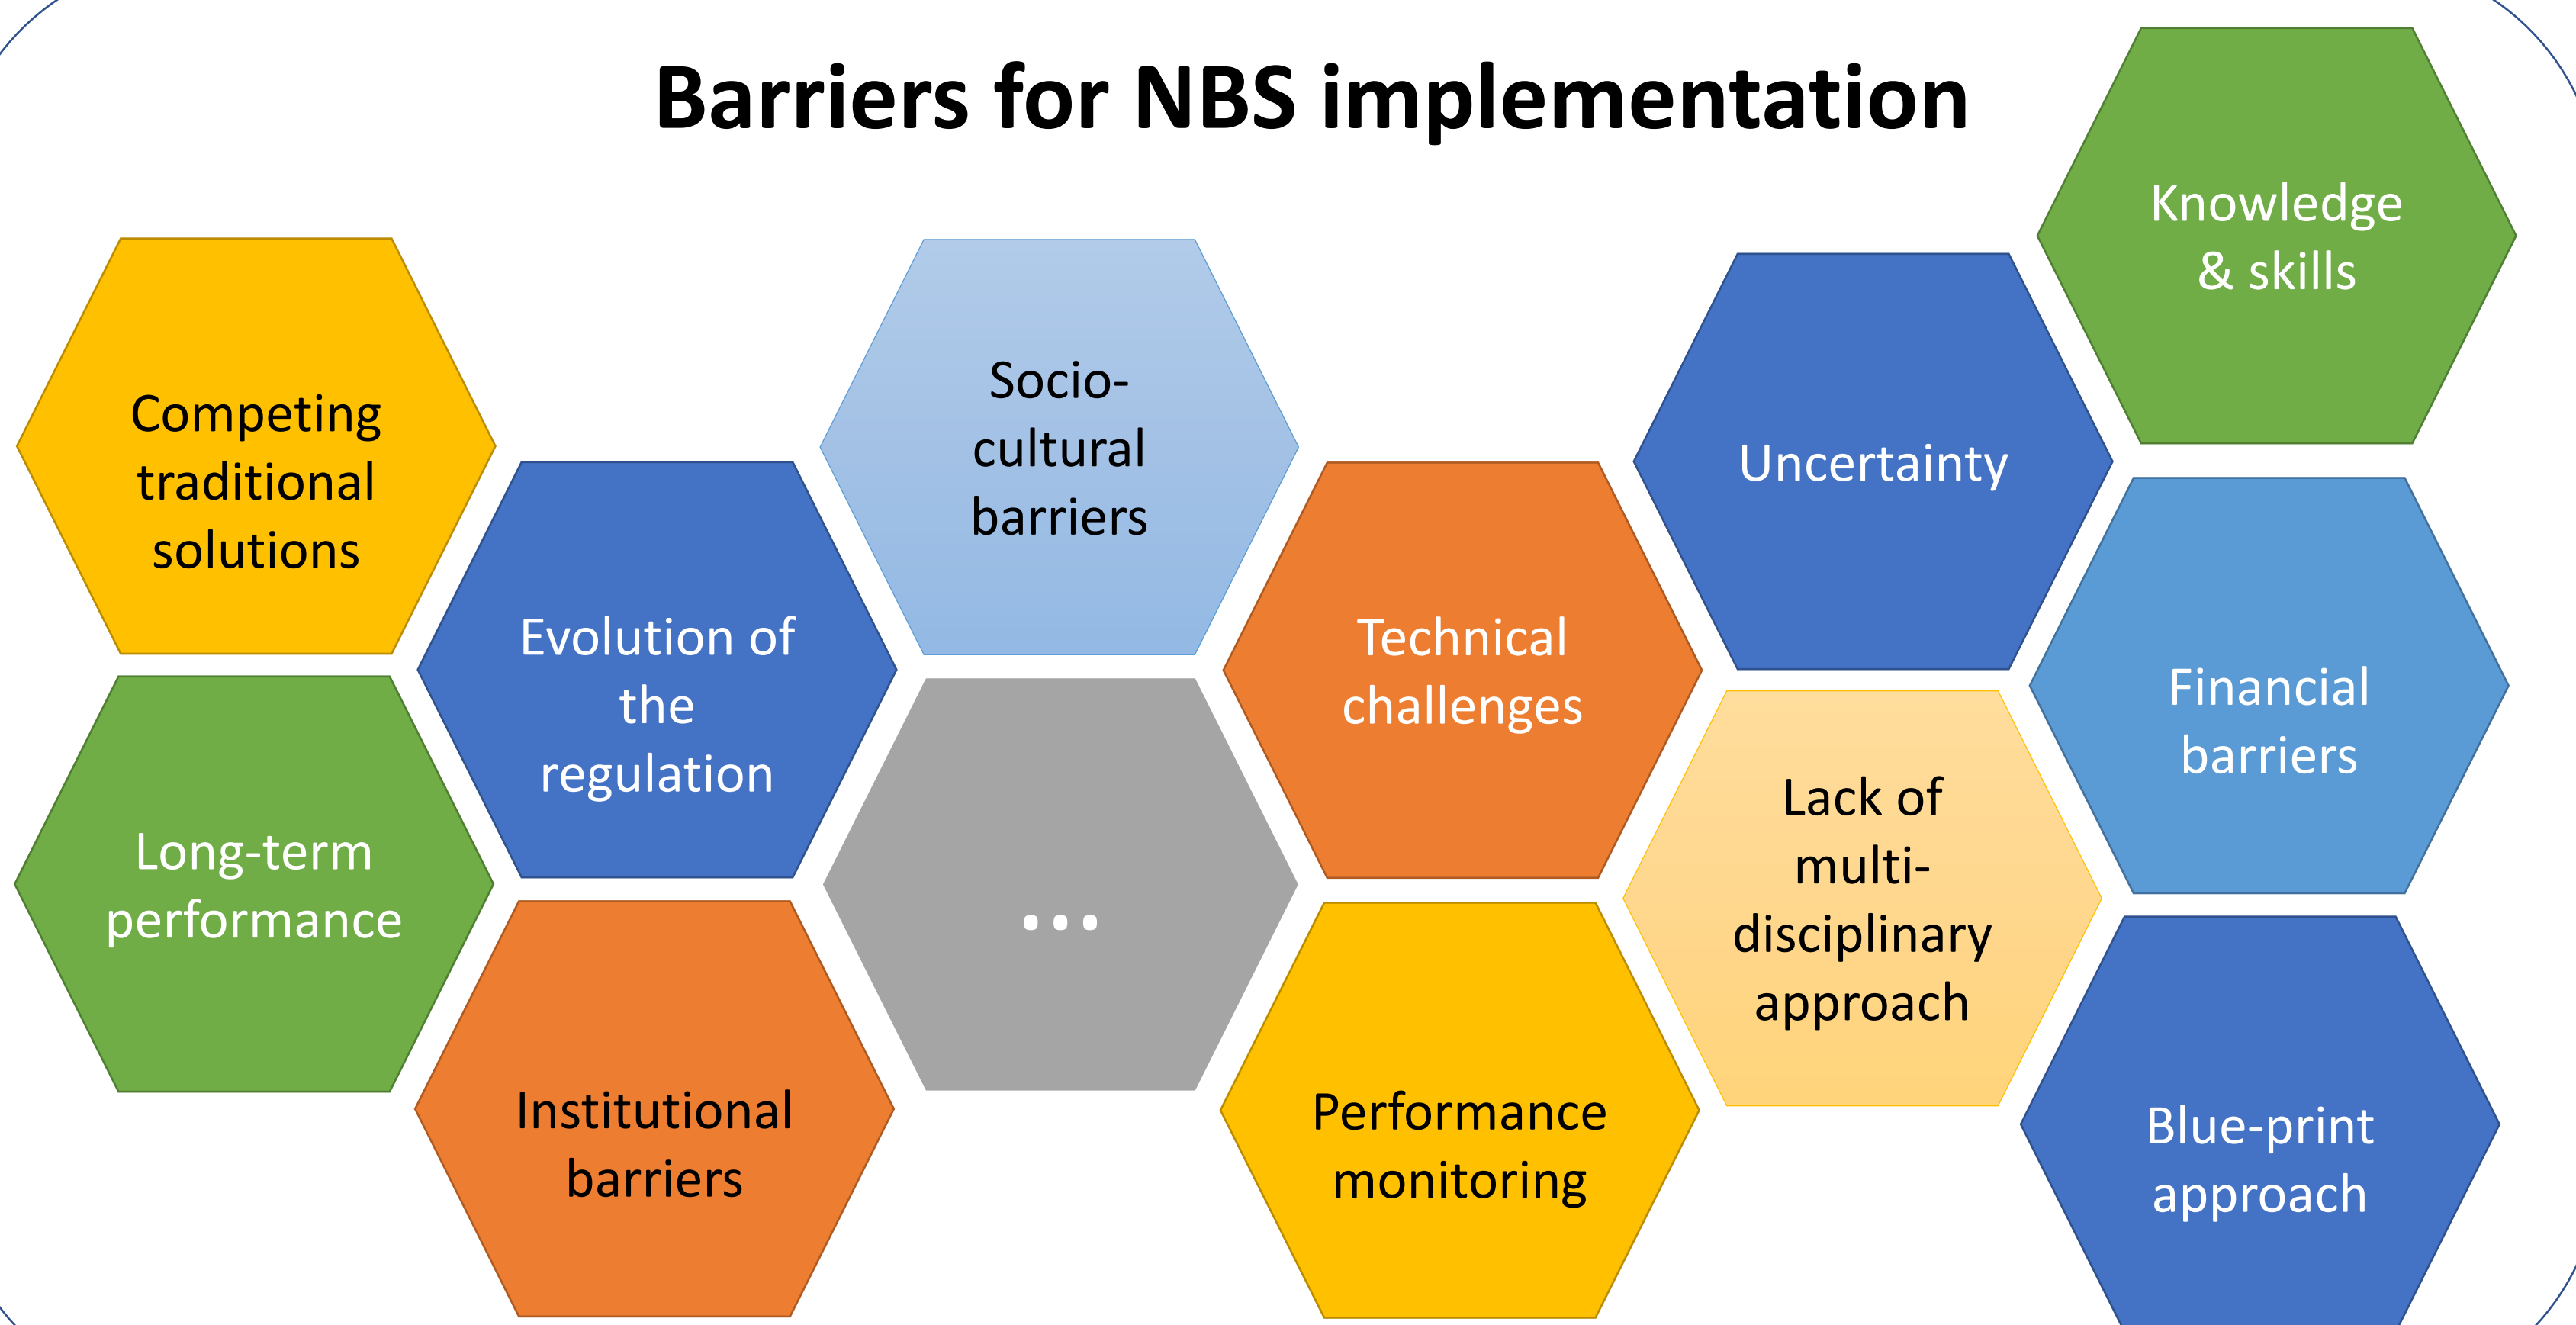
Barriers for NBS implementation

Competing traditional solutions

Long-term performance

Evolution of the regulation

Institutional barriers

Socio-cultural barriers

...

Technical challenges

Performance monitoring

Uncertainty

Lack of multi-disciplinary approach

Knowledge & skills

Financial barriers

Blue-print approach